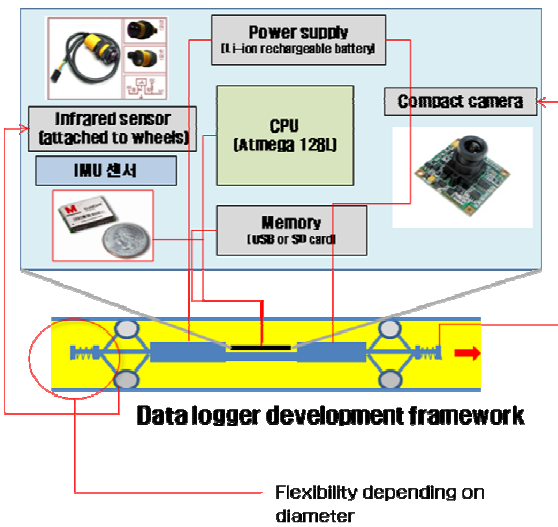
Power supply
(Li-ion rechargeable battery)

Compact camera

Infrared sensor
(attached to wheels)

CPU
(Atmega 128L)

IMU 센서

Memory
(USB or SD card)

Data logger development framework

Flexibility depending on diameter